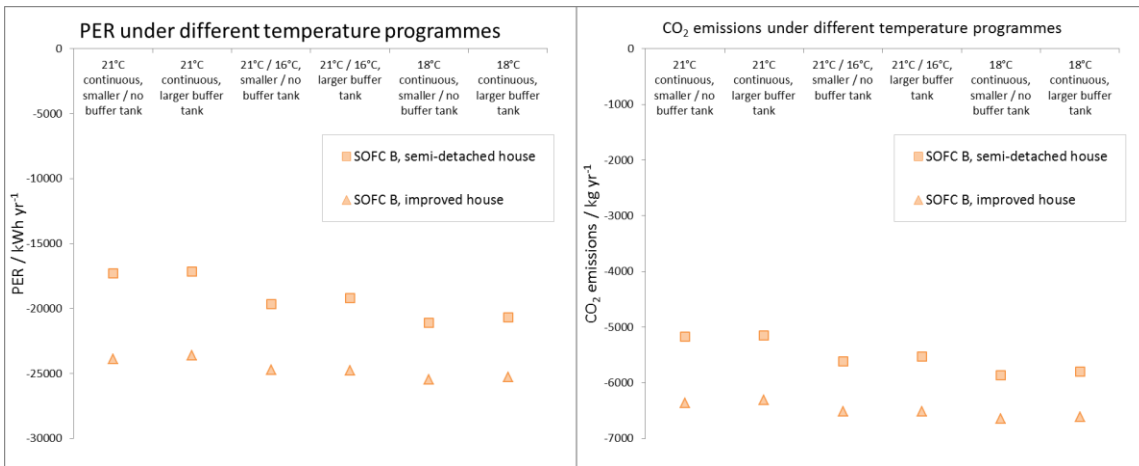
PER under different temperature programmes

PER / kWh yr$^{-1}$

0
-5000
-10000
-15000
-20000
-25000
-30000

21°C continuous, smaller / no buffer tank
21°C continuous, larger buffer tank
21°C / 16°C, smaller / no buffer tank
21°C / 16°C, larger buffer tank
18°C continuous, smaller / no buffer tank
18°C continuous, larger buffer tank

SOFC B, semi-detached house
SOFC B, improved house

$CO_2$ emissions under different temperature programmes

$CO_2$ emissions / kg yr$^{-1}$

0
-1000
-2000
-3000
-4000
-5000
-6000
-7000

21°C continuous, smaller / no buffer tank
21°C continuous, larger buffer tank
21°C / 16°C, smaller / no buffer tank
21°C / 16°C, larger buffer tank
18°C continuous, smaller / no buffer tank
18°C continuous, larger buffer tank

SOFC B, semi-detached house
SOFC B, improved house